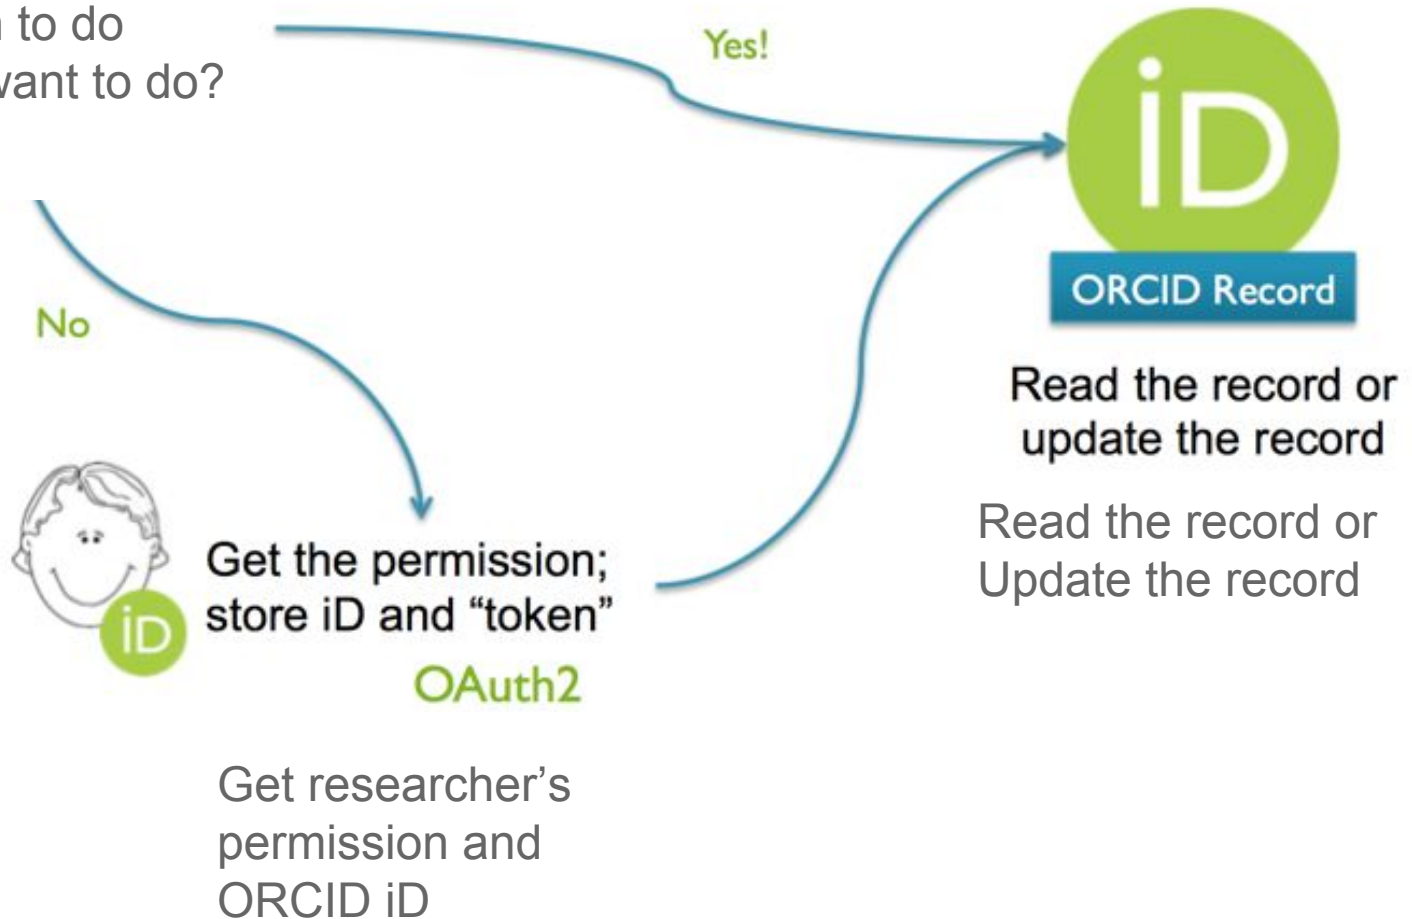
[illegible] to do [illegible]ant to do?

Yes!

iD

ORCID Record

No

Read the record or update the record

Read the record or Update the record

iD

Get the permission; store iD and “token”

OAuth2

Get researcher’s permission and ORCID iD